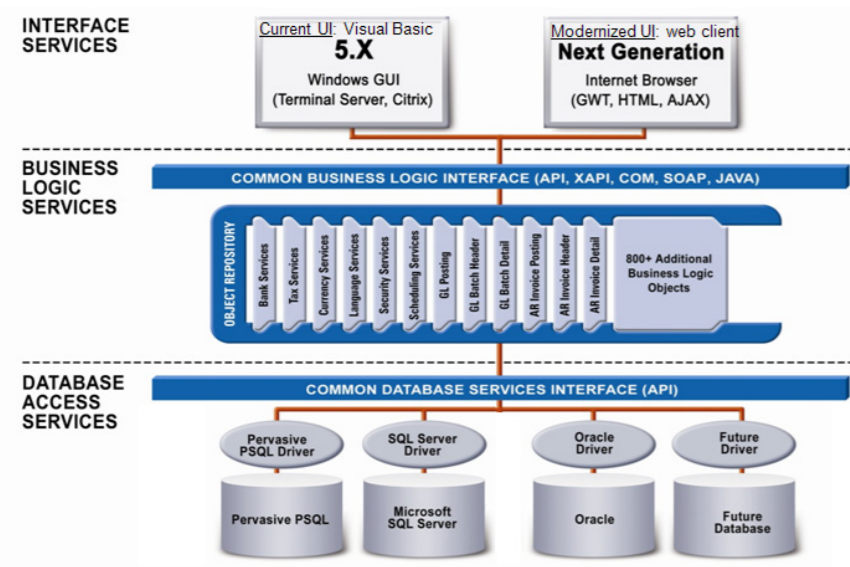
INTERFACE SERVICES

Current UI: Visual Basic
5.X
Windows GUI
(Terminal Server, Citrix)

Modernized UI: web client
Next Generation
Internet Browser
(GWT, HTML, AJAX)

BUSINESS LOGIC SERVICES

COMMON BUSINESS LOGIC INTERFACE (API, XAPI, COM, SOAP, JAVA)

OBJECT REPOSITORY

Bank Services
Tax Services
Currency Services
Language Services
Security Services
Scheduling Services
GL Posting
GL Batch Header
GL Batch Detail
AR Invoice Posting
AR Invoice Header
AR Invoice Detail

800+ Additional Business Logic Objects

DATABASE ACCESS SERVICES

COMMON DATABASE SERVICES INTERFACE (API)

Pervasive PSQL Driver
SQL Server Driver
Oracle Driver
Future Driver

Pervasive PSQL
Microsoft SQL Server
Oracle
Future Database